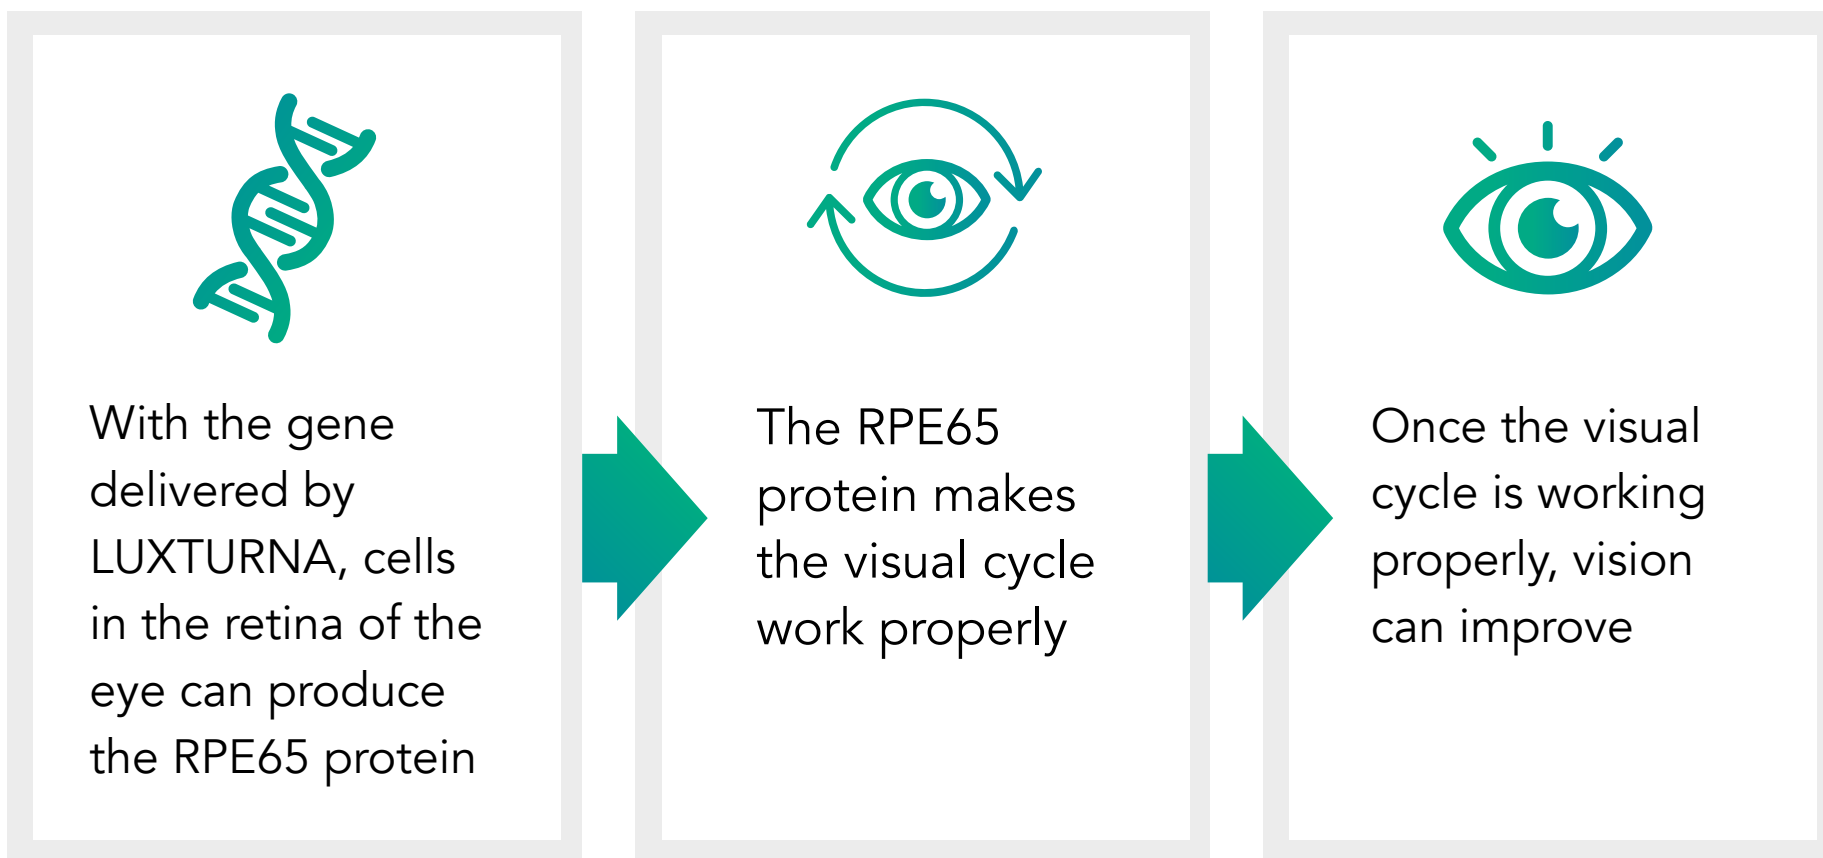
With the gene delivered by LUXTURNA, cells in the retina of the eye can produce the RPE65 protein

The RPE65 protein makes the visual cycle work properly

Once the visual cycle is working properly, vision can improve